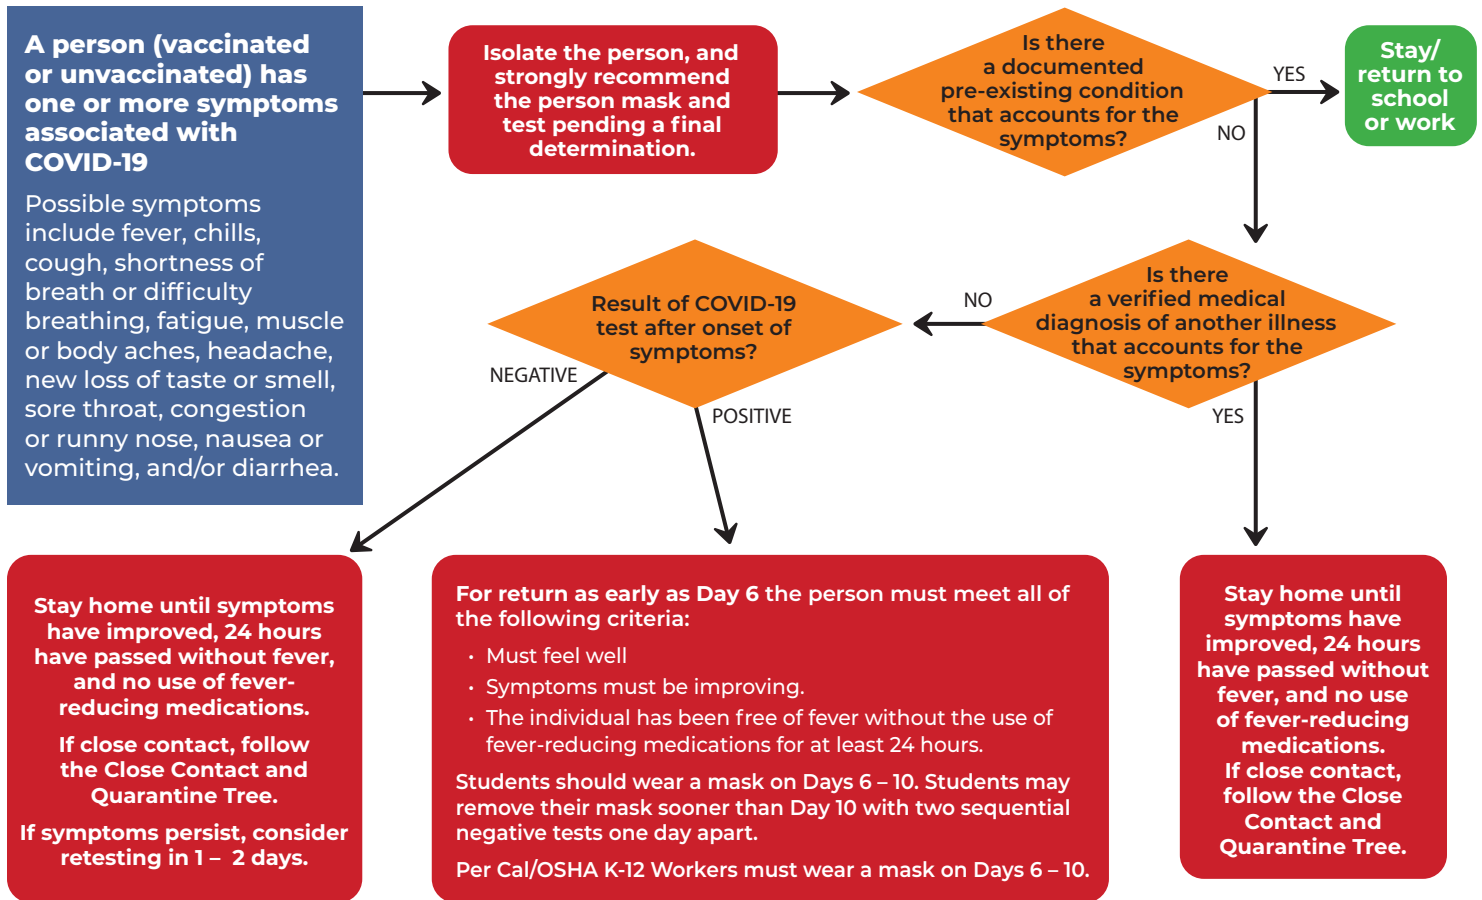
A person (vaccinated or unvaccinated) has one or more symptoms associated with COVID-19

Possible symptoms include fever, chills, cough, shortness of breath or difficulty breathing, fatigue, muscle or body aches, headache, new loss of taste or smell, sore throat, congestion or runny nose, nausea or vomiting, and/or diarrhea.

Isolate the person, and strongly recommend the person mask and test pending a final determination.

Is there a documented pre-existing condition that accounts for the symptoms?

YES

Stay/ return to school or work

NO

Is there a verified medical diagnosis of another illness that accounts for the symptoms?

NO

YES

Result of COVID-19 test after onset of symptoms?

NEGATIVE

POSITIVE

Stay home until symptoms have improved, 24 hours have passed without fever, and no use of fever-reducing medications.

If close contact, follow the Close Contact and Quarantine Tree.

If symptoms persist, consider retesting in 1 – 2 days.

For return as early as Day 6 the person must meet all of the following criteria:

• Must feel well
• Symptoms must be improving.
• The individual has been free of fever without the use of fever-reducing medications for at least 24 hours.

Students should wear a mask on Days 6 – 10. Students may remove their mask sooner than Day 10 with two sequential negative tests one day apart.

Per Cal/OSHA K-12 Workers must wear a mask on Days 6 – 10.

Stay home until symptoms have improved, 24 hours have passed without fever, and no use of fever-reducing medications.
If close contact, follow the Close Contact and Quarantine Tree.